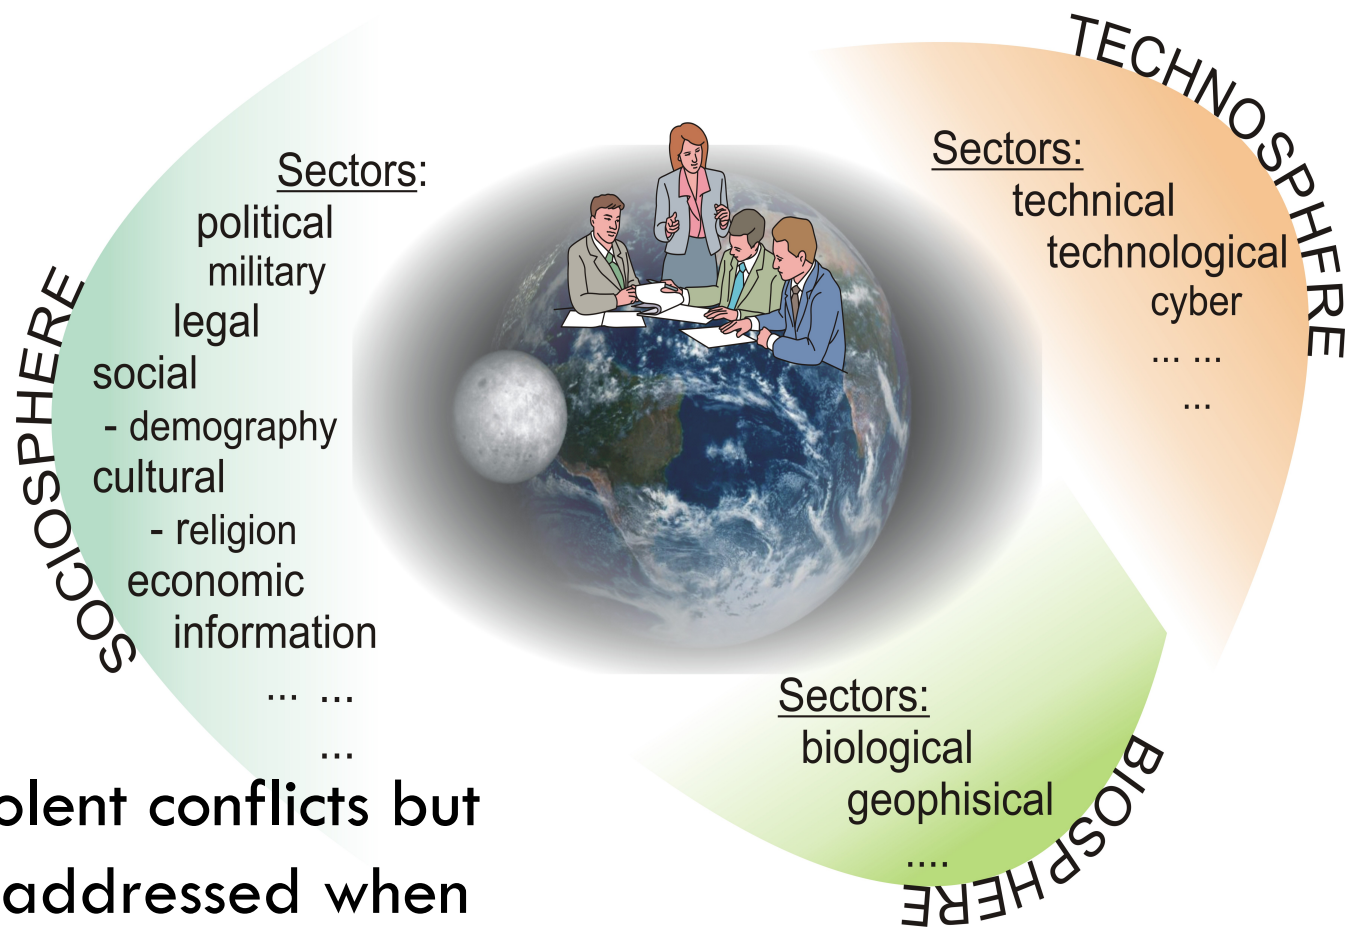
SOCIOSPHERE

Sectors:
political
military
legal
social
- demography
cultural
- religion
economic
information
... ...
...

TECHNOSPHFRE

Sectors:
technical
technological
cyber
... ...
...

BIOSPHERE

Sectors:
biological
geophisical
....

olent conflicts but
addressed when